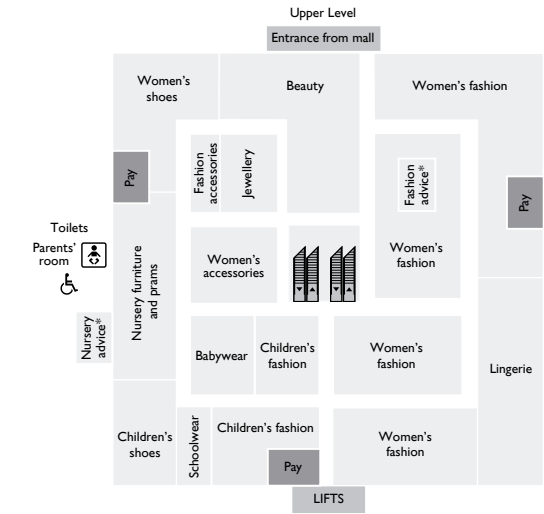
Upper Level

Entrance from mall

Women's shoes

Beauty

Women's fashion

Pay

Fashion accessories

Jewellery

Fashion advice*

Pay

Toilets

Parents' room

Nursery furniture and prams

Women's accessories

Women's fashion

Nursery advice*

Babywear

Children's fashion

Women's fashion

Lingerie

Children's shoes

Schoolwear

Children's fashion

Pay

Women's fashion

LIFTS